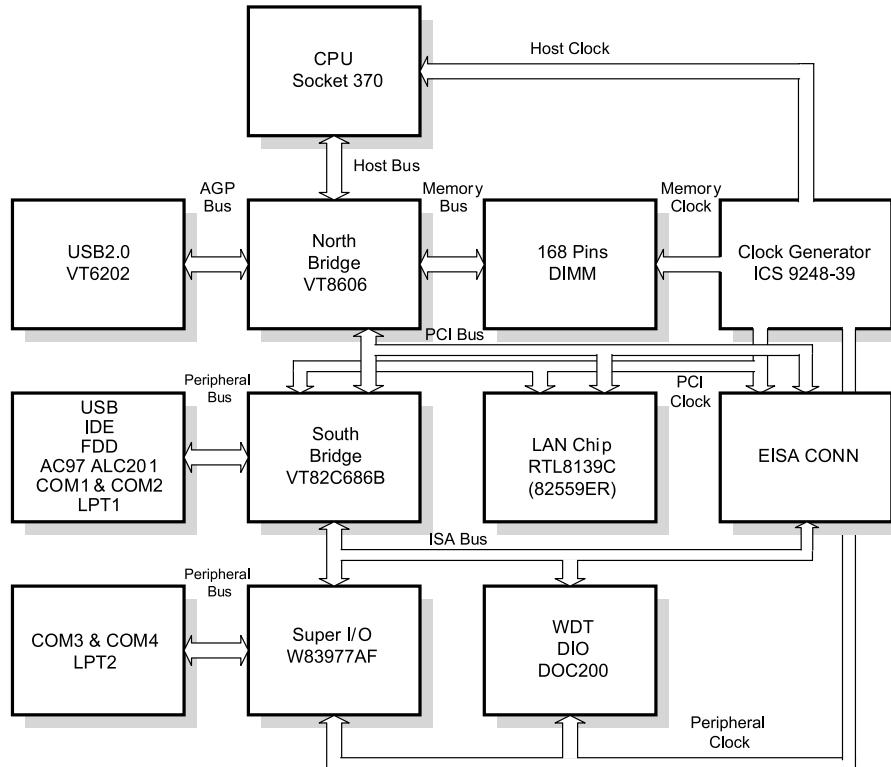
CPU
Socket 370

Host Clock

Host Bus

AGP
Bus

Memory
Bus

Memory
Clock

USB2.0
VT6202

North
Bridge
VT8606

168 Pins
DIMM

Clock Generator
ICS 9248-39

PCI Bus

Peripheral
Bus

PCI
Clock

USB
IDE
FDD
AC97 ALC201
COM1 & COM2
LPT1

South
Bridge
VT82C686B

LAN Chip
RTL8139C
(82559ER)

EISA CONN

ISA Bus

Peripheral
Bus

COM3 & COM4
LPT2

Super I/O
W83977AF

WDT
DIO
DOC200

Peripheral
Clock